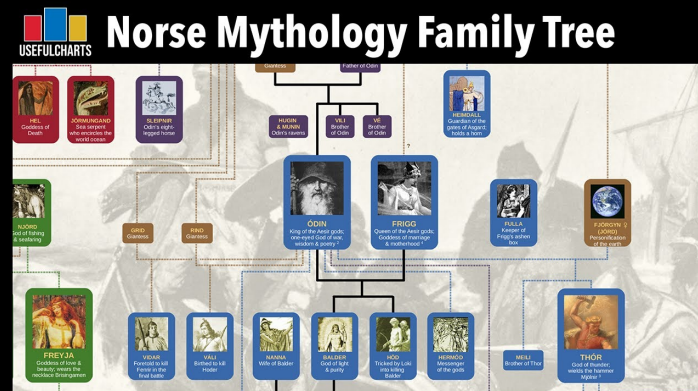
USEFULCHARTS

Norse Mythology Family Tree

Giantess

Father of Odin

HEL
Goddess of Death

JORMUNGAND
Sea serpent who encircles the world ocean

SLEIPNIR
Odin's eight-legged horse

HUGIN & MUNIN
Odin's ravens

VILI
Brother of Odin

VE
Brother of Odin

HEIMDALL
Guardian of the gates of Asgard; holds a horn

NJORD
God of fishing & seafaring

GRID
Giantess

RIND
Giantess

ODIN
King of the Aesir gods; one-eyed God of war, wisdom & poetry

FRIGG
Queen of the Aesir gods; Goddess of marriage & motherhood

FULLA
Keeper of Frigg's ashen box

FJORGYN / JORD
Personification of the earth

FREYJA
Goddess of love & beauty; wears the necklace Brisingamen

VIDAR
Foretold to kill Fenrir in the final battle

VALI
Birthed to kill Hoder

NANNA
Wife of Balder

BALDER
God of light & purity

HOD
Tricked by Loki into killing Balder

HERMOD
Messenger of the gods

MEILI
Brother of Thor

THOR
God of thunder; wields the hammer Mjölnir